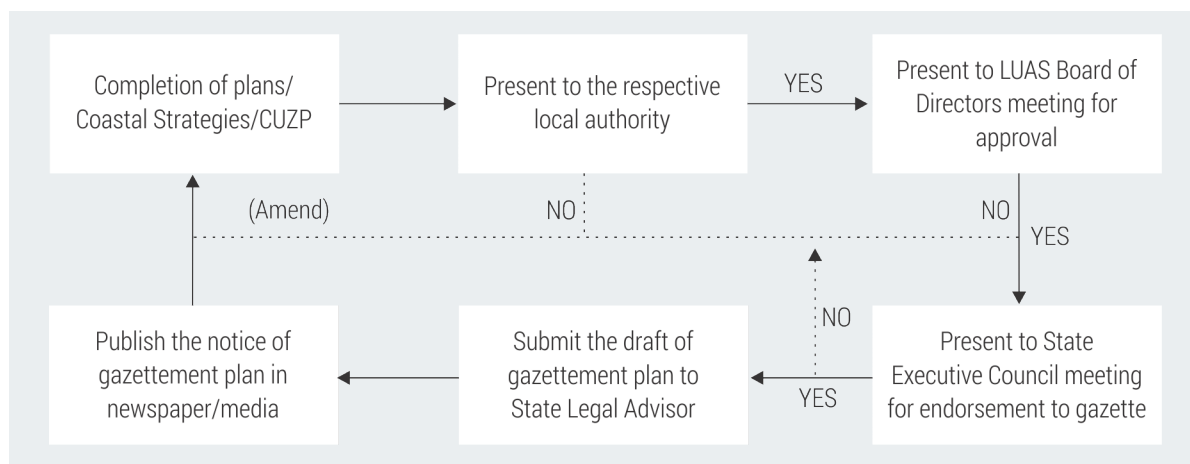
Completion of plans/ Coastal Strategies/CUZP

Present to the respective local authority

YES

Present to LUAS Board of Directors meeting for approval

(Amend)

NO

NO

YES

NO

Publish the notice of gazettement plan in newspaper/media

Submit the draft of gazettement plan to State Legal Advisor

YES

Present to State Executive Council meeting for endorsement to gazette